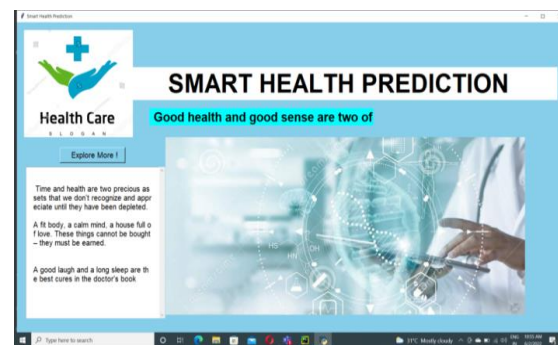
Smart Health Prediction

Health Care
SLOGAN

SMART HEALTH PREDICTION

Good health and good sense are two of

Explore More !

Time and health are two precious assets that we don't recognize and appreciate until they have been depleted.

A fit body, a calm mind, a house full of love. These things cannot be bought – they must be earned.

A good laugh and a long sleep are the best cures in the doctor's book

Type here to search

31°C Mostly cloudy

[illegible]